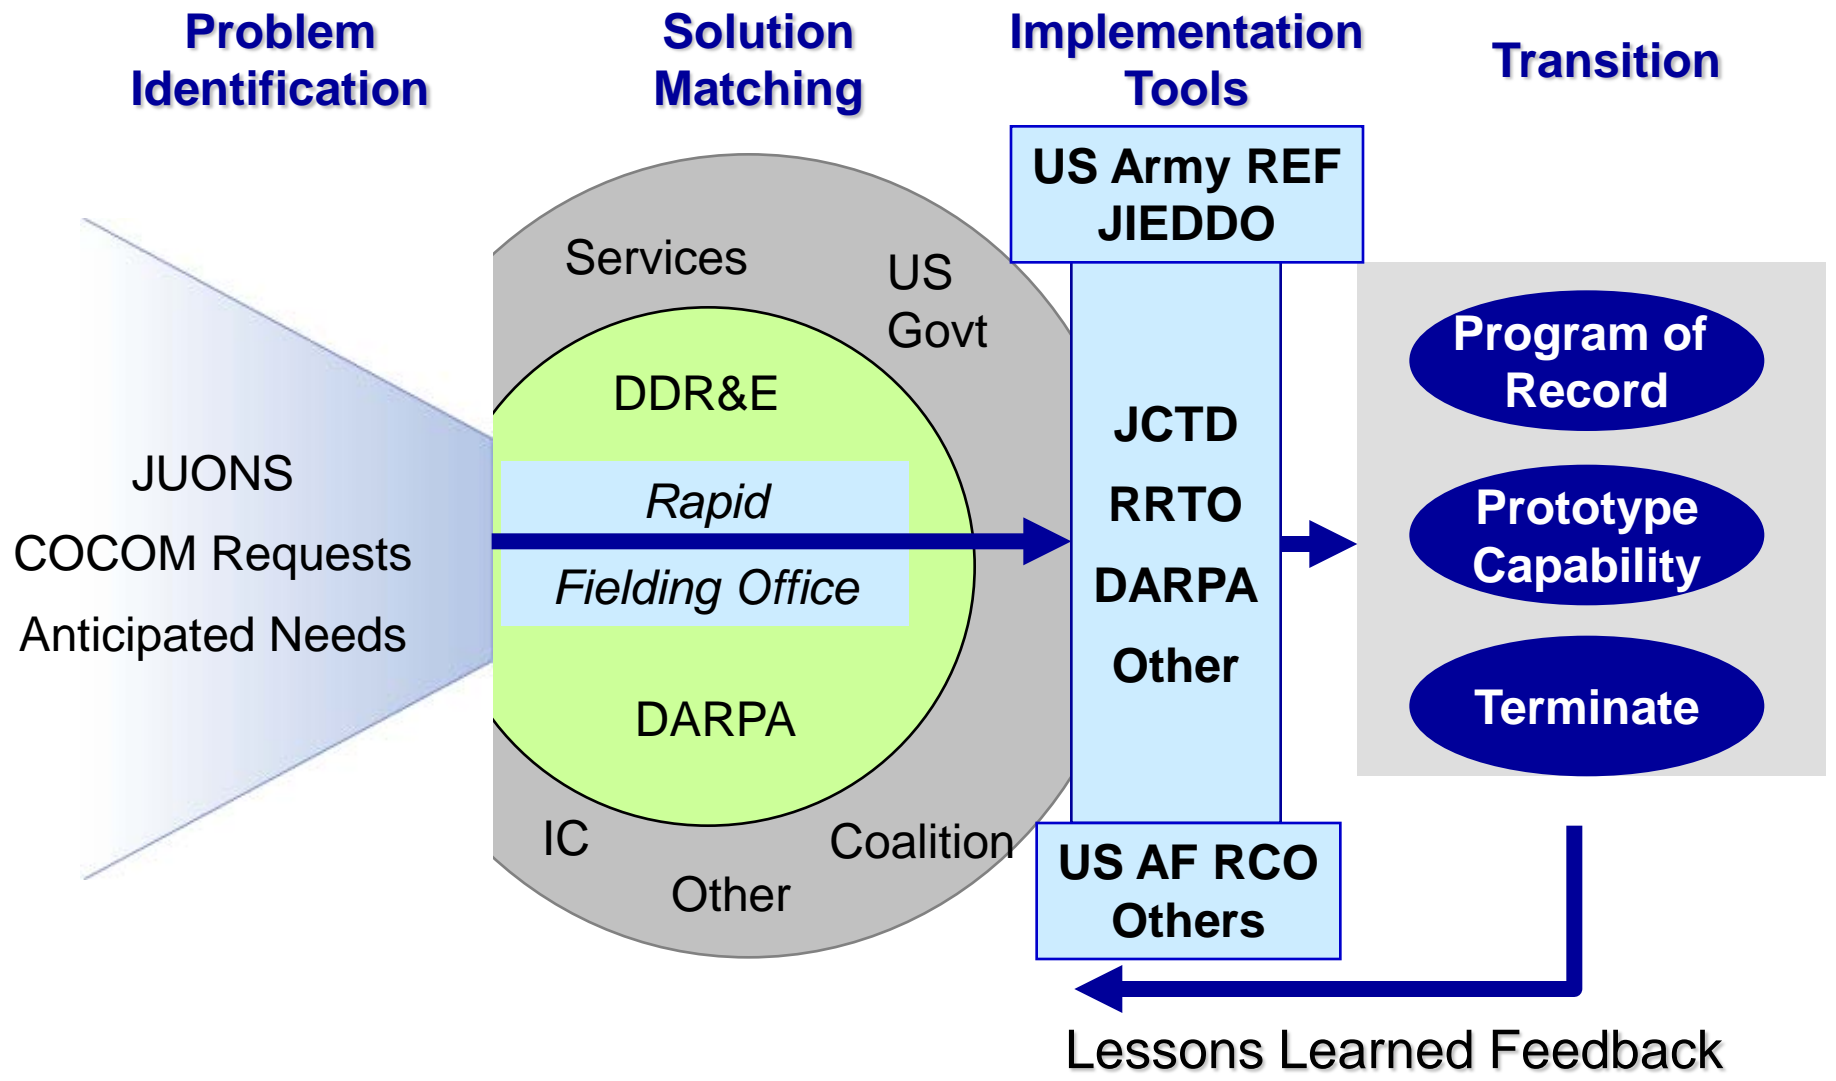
Problem Identification

Solution Matching

Implementation Tools

Transition

JUONS

COCOM Requests

Anticipated Needs

Services

US Govt

DDR&E

Rapid

Fielding Office

DARPA

IC

Other

Coalition

US Army REF
JIEDDO

JCTD

RRTO

DARPA

Other

US AF RCO
Others

Program of Record

Prototype Capability

Terminate

Lessons Learned Feedback